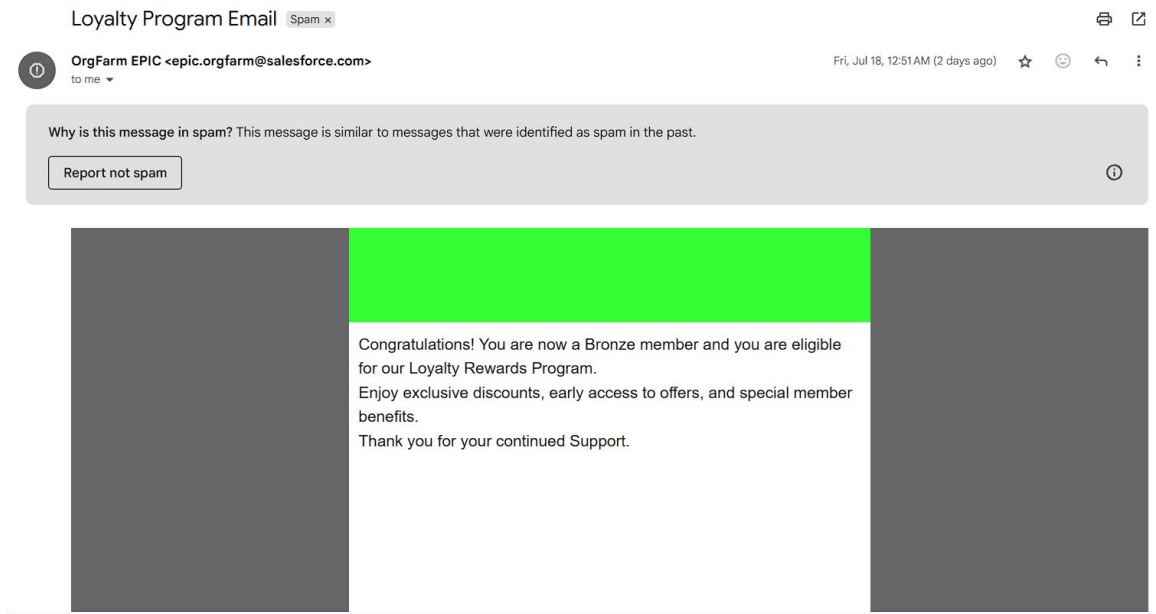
Loyalty Program Email Spam ×

OrgFarm EPIC <epic.orgfarm@salesforce.com>
to me

Fri, Jul 18, 12:51 AM (2 days ago)

Why is this message in spam? This message is similar to messages that were identified as spam in the past.

Report not spam

Congratulations! You are now a Bronze member and you are eligible for our Loyalty Rewards Program.
Enjoy exclusive discounts, early access to offers, and special member benefits.
Thank you for your continued Support.